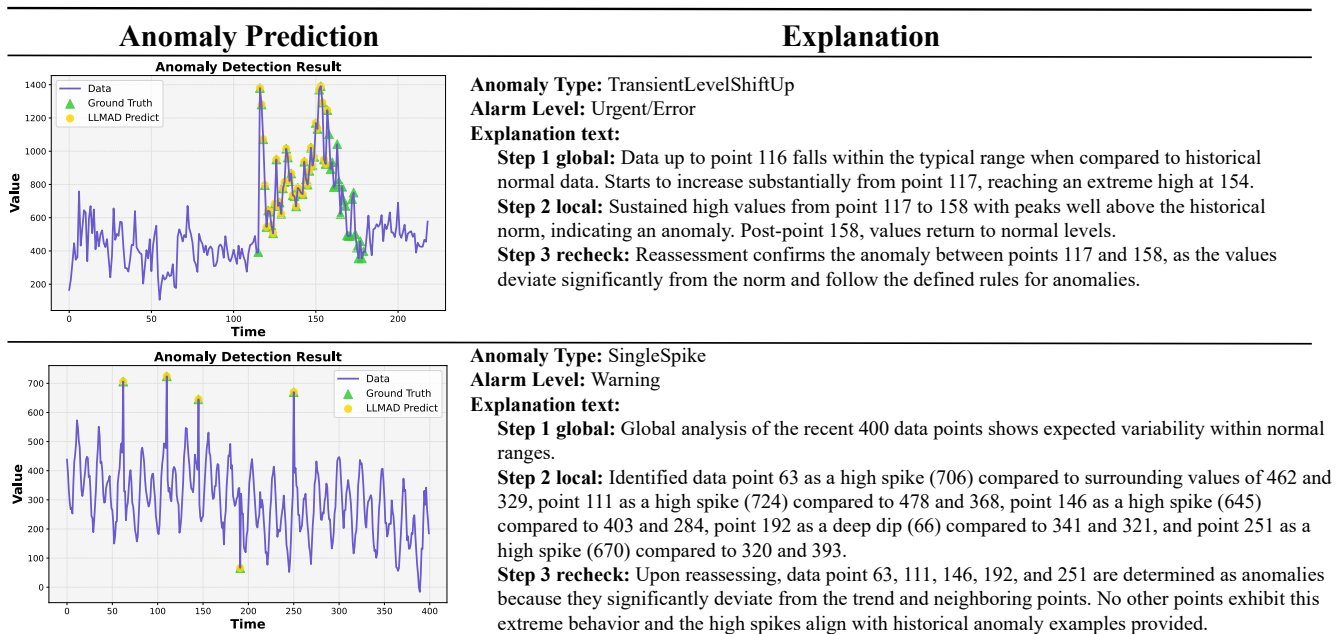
| Anomaly Prediction | Explanation |
|---|---|

Anomaly Detection Result

Data
Ground Truth
LLMAD Predict

1400
1200
1000
800
600
400
200

Value

0 50 100 150 200

Time

Anomaly Type: TransientLevelShiftUp
Alarm Level: Urgent/Error
Explanation text:
Step 1 global: Data up to point 116 falls within the typical range when compared to historical normal data. Starts to increase substantially from point 117, reaching an extreme high at 154.
Step 2 local: Sustained high values from point 117 to 158 with peaks well above the historical norm, indicating an anomaly. Post-point 158, values return to normal levels.
Step 3 recheck: Reassessment confirms the anomaly between points 117 and 158, as the values deviate significantly from the norm and follow the defined rules for anomalies.

Anomaly Detection Result

Data
Ground Truth
LLMAD Predict

700
600
500
400
300
200
100
0

Value

0 50 100 150 200 250 300 350 400

Time

Anomaly Type: SingleSpike
Alarm Level: Warning
Explanation text:
Step 1 global: Global analysis of the recent 400 data points shows expected variability within normal ranges.
Step 2 local: Identified data point 63 as a high spike (706) compared to surrounding values of 462 and 329, point 111 as a high spike (724) compared to 478 and 368, point 146 as a high spike (645) compared to 403 and 284, point 192 as a deep dip (66) compared to 341 and 321, and point 251 as a high spike (670) compared to 320 and 393.
Step 3 recheck: Upon reassessing, data point 63, 111, 146, 192, and 251 are determined as anomalies because they significantly deviate from the trend and neighboring points. No other points exhibit this extreme behavior and the high spikes align with historical anomaly examples provided.